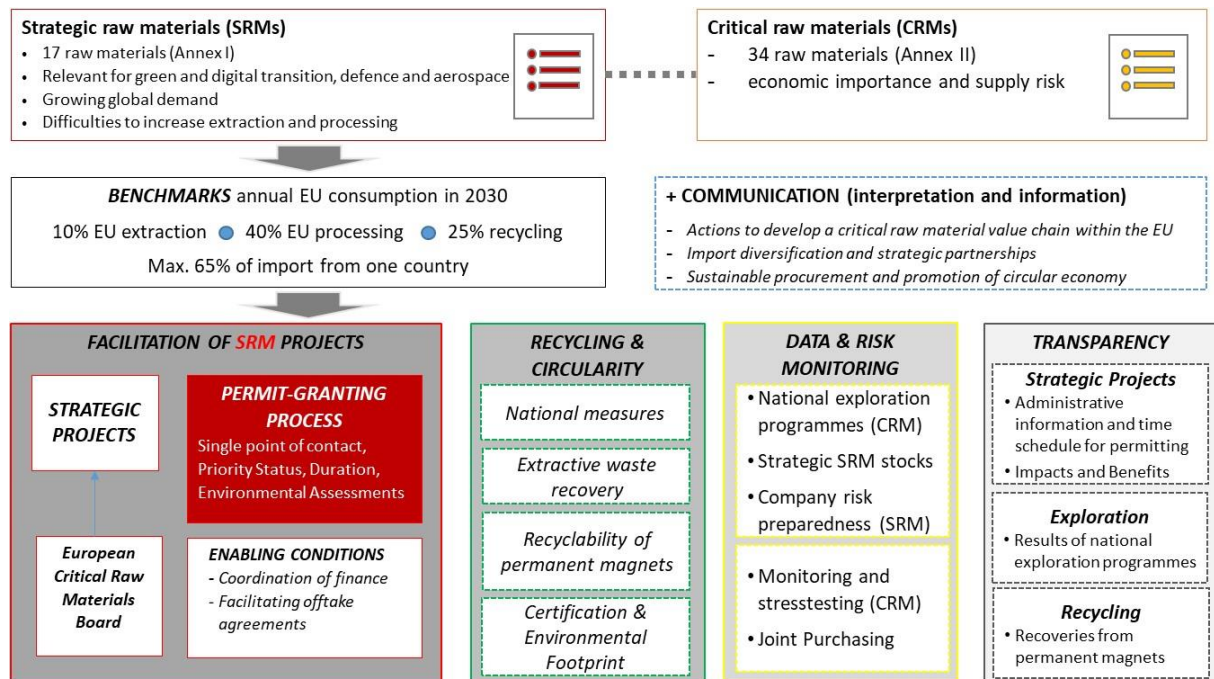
Strategic raw materials (SRMs)
• 17 raw materials (Annex I)
• Relevant for green and digital transition, defence and aerospace
• Growing global demand
• Difficulties to increase extraction and processing

Critical raw materials (CRMs)
- 34 raw materials (Annex II)
- economic importance and supply risk

BENCHMARKS annual EU consumption in 2030
10% EU extraction 40% EU processing 25% recycling
Max. 65% of import from one country

+ COMMUNICATION (interpretation and information)
- Actions to develop a critical raw material value chain within the EU
- Import diversification and strategic partnerships
- Sustainable procurement and promotion of circular economy

FACILITATION OF SRM PROJECTS

STRATEGIC PROJECTS

PERMIT-GRANTING PROCESS
Single point of contact, Priority Status, Duration, Environmental Assessments

European Critical Raw Materials Board

ENABLING CONDITIONS
- Coordination of finance
- Facilitating offtake agreements

RECYCLING & CIRCULARITY
National measures
Extractive waste recovery
Recyclability of permanent magnets
Certification & Environmental Footprint

DATA & RISK MONITORING
• National exploration programmes (CRM)
• Strategic SRM stocks
• Company risk preparedness (SRM)
• Monitoring and stresstesting (CRM)
• Joint Purchasing

TRANSPARENCY
Strategic Projects
• Administrative information and time schedule for permitting
• Impacts and Benefits
Exploration
• Results of national exploration programmes
Recycling
• Recoveries from permanent magnets